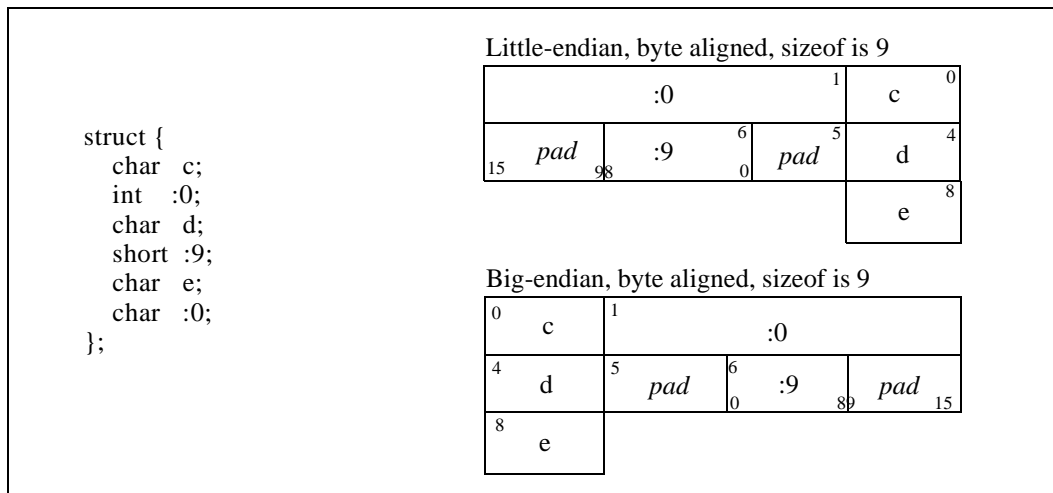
struct {
  char c;
  int :0;
  char d;
  short :9;
  char e;
  char :0;
};

Little-endian, byte aligned, sizeof is 9

| :0 1 | c 0 |
|---|---|

| 15 pad 9 | 8 :9 6 0 | pad 5 | d 4 |
|---|---|---|---|

| e 8 |
|---|

Big-endian, byte aligned, sizeof is 9

| 0 c | 1 :0 |
|---|---|

| 4 d | 5 pad | 6 0 :9 8 | 9 pad 15 |
|---|---|---|---|

| 8 e |
|---|